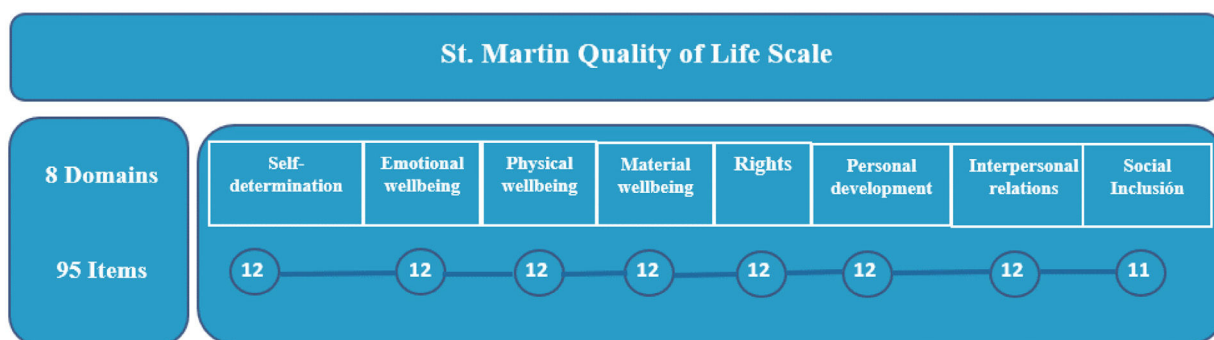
St. Martin Quality of Life Scale

8 Domains

95 Items

| Self-determination | Emotional wellbeing | Physical wellbeing | Material wellbeing | Rights | Personal development | Interpersonal relations | Social Inclusión |
|---|---|---|---|---|---|---|---|
| 12 | 12 | 12 | 12 | 12 | 12 | 12 | 11 |